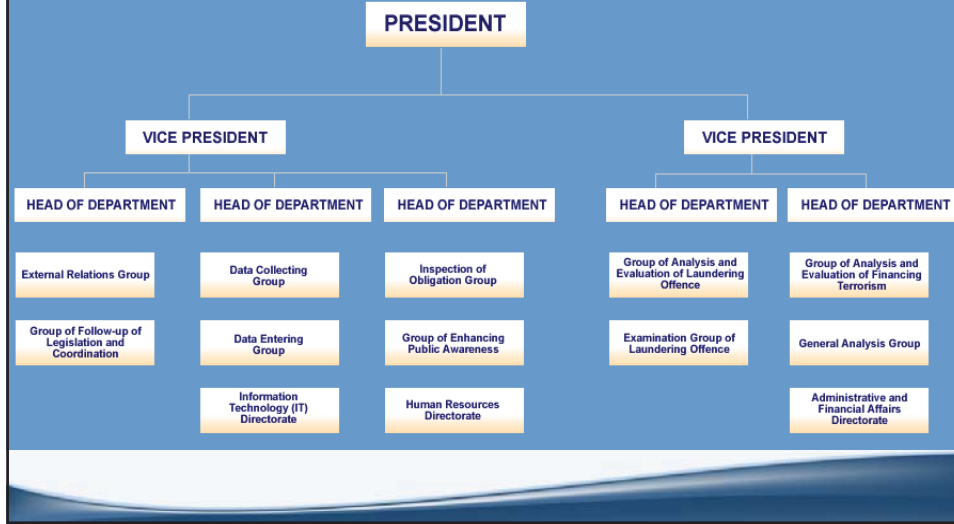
PRESIDENT

VICE PRESIDENT

VICE PRESIDENT

HEAD OF DEPARTMENT

External Relations Group

Group of Follow-up of Legislation and Coordination

HEAD OF DEPARTMENT

Data Collecting Group

Data Entering Group

Information Technology (IT) Directorate

HEAD OF DEPARTMENT

Inspection of Obligation Group

Group of Enhancing Public Awareness

Human Resources Directorate

HEAD OF DEPARTMENT

Group of Analysis and Evaluation of Laundering Offence

Examination Group of Laundering Offence

HEAD OF DEPARTMENT

Group of Analysis and Evaluation of Financing Terrorism

General Analysis Group

Administrative and Financial Affairs Directorate